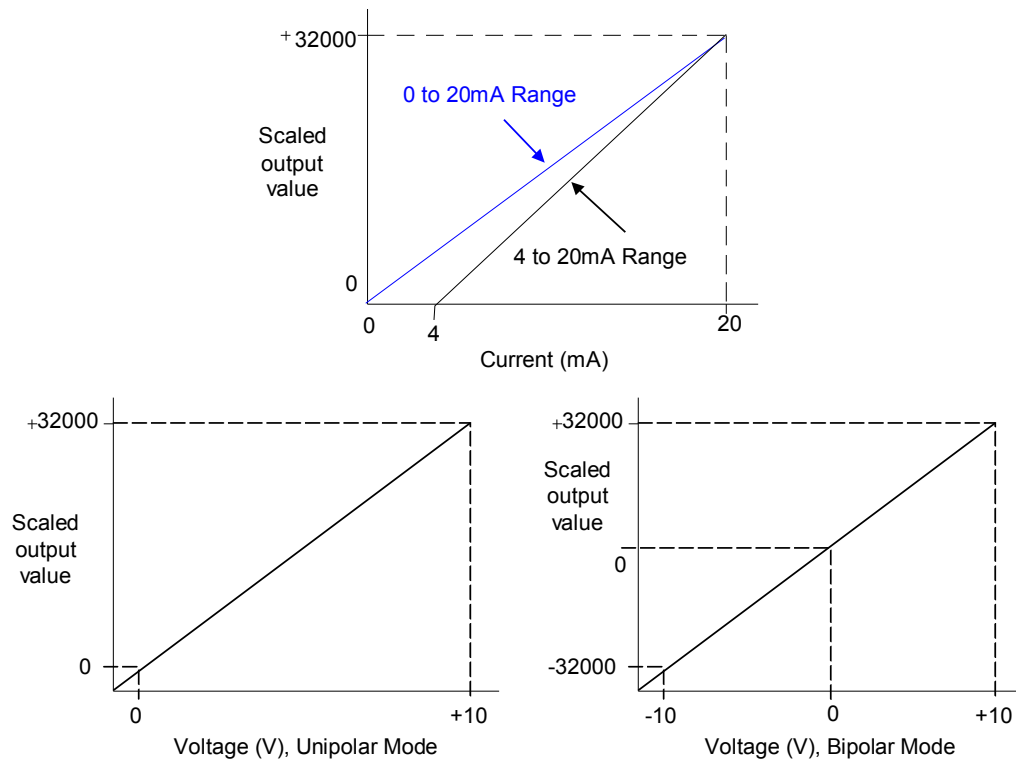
+32000

0 to 20mA Range

Scaled output value

4 to 20mA Range

0

0

4

20

Current (mA)

+32000

Scaled output value

0

0

+10

Voltage (V), Unipolar Mode

+32000

Scaled output value

0

-32000

-10

0

+10

Voltage (V), Bipolar Mode